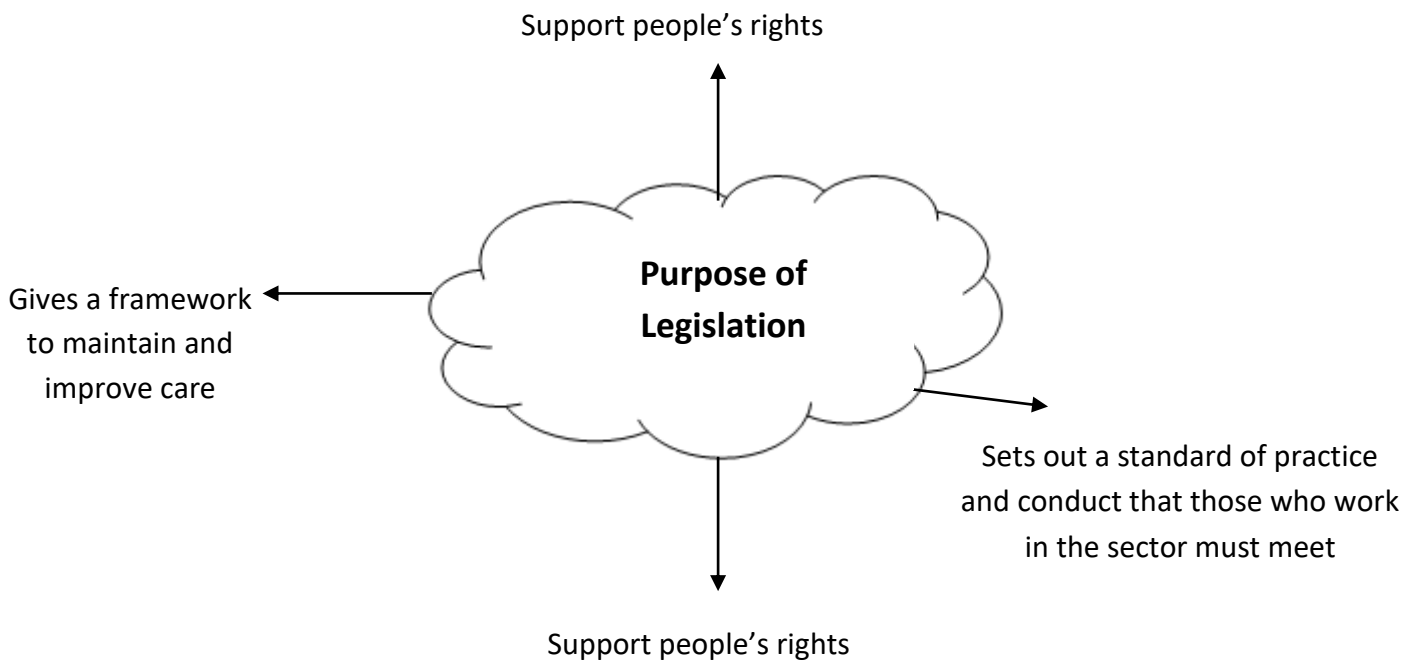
Support people’s rights

Purpose of Legislation

Gives a framework to maintain and improve care

Sets out a standard of practice and conduct that those who work in the sector must meet

Support people’s rights